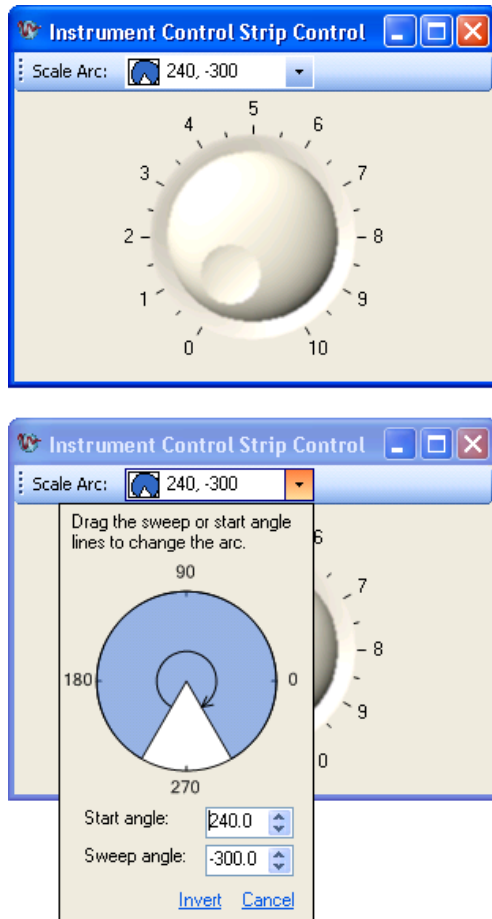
Instrument Control Strip Control

Scale Arc: 240, -300

5
4
6
3
7
2
8
1
9
0
10

Instrument Control Strip Control

Scale Arc: 240, -300

Drag the sweep or start angle lines to change the arc.

90
180
0
270

6
7
8
9
0

Start angle: 240.0

Sweep angle: -300.0

Invert Cancel